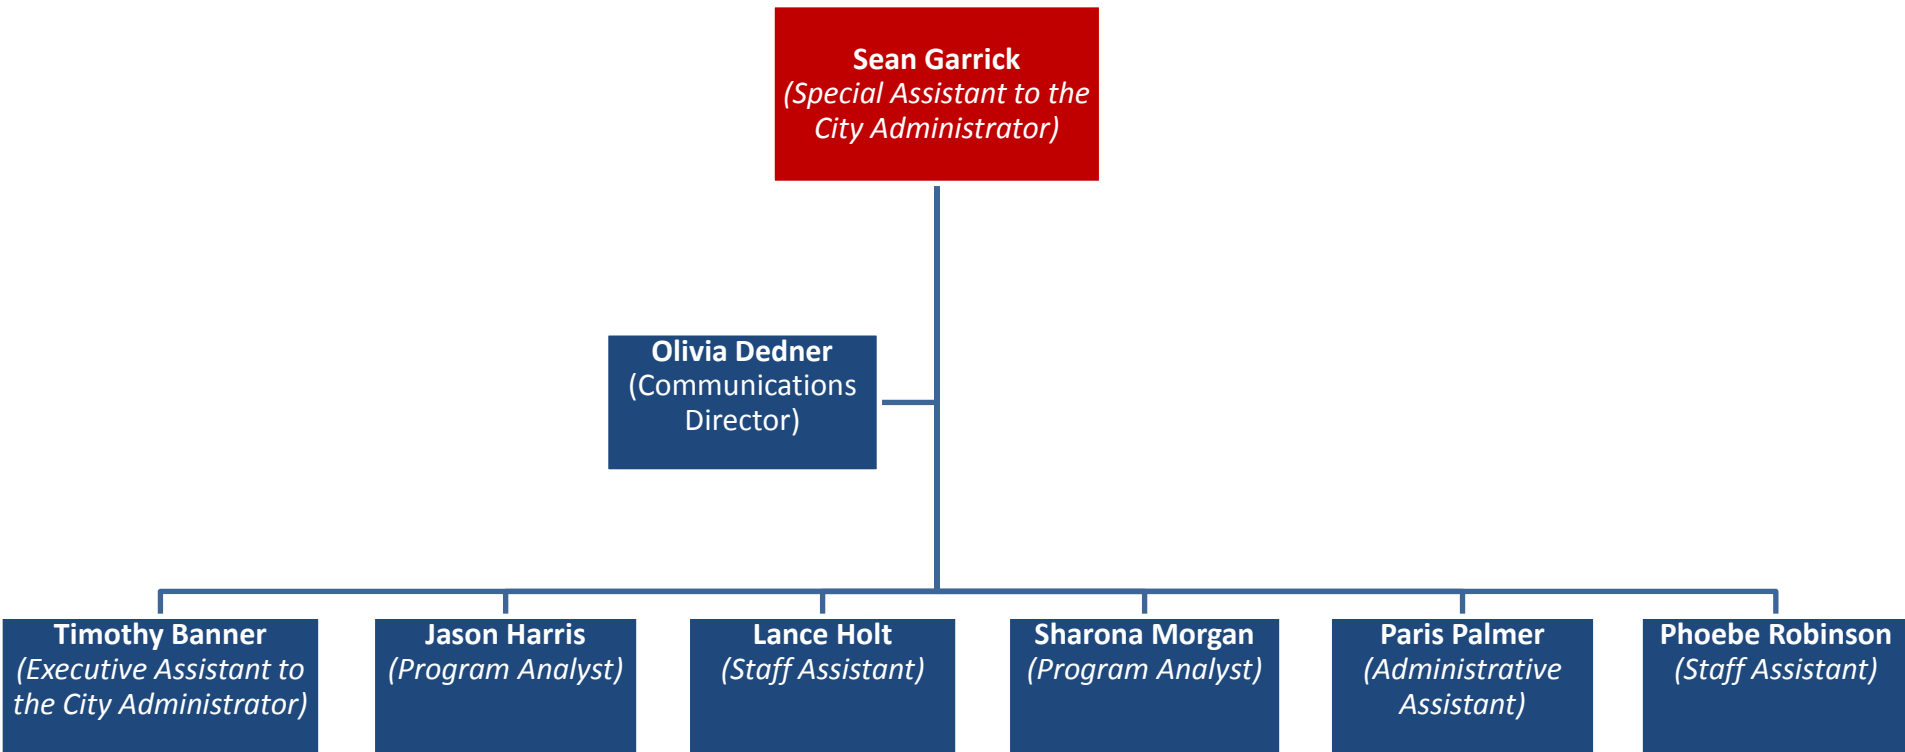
Sean Garrick
(Special Assistant to the City Administrator)

Olivia Dedner
(Communications Director)

Timothy Banner
(Executive Assistant to the City Administrator)

Jason Harris
(Program Analyst)

Lance Holt
(Staff Assistant)

Sharona Morgan
(Program Analyst)

Paris Palmer
(Administrative Assistant)

Phoebe Robinson
(Staff Assistant)